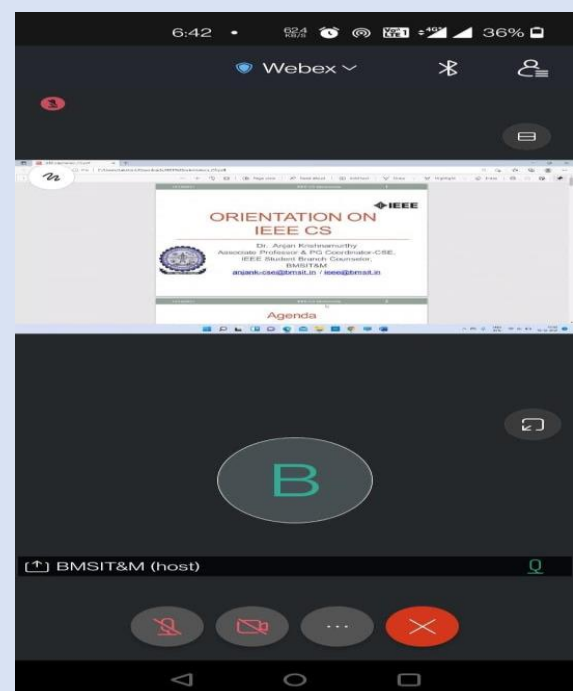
6:42 • 624 KB/S 36%

Webex

ORIENTATION ON IEEE CS

IEEE

Dr. Anjan Krishnamurthy
Associate Professor & PG Coordinator-CSE,
IEEE Student Branch Counselor,
BMSIT&M
anjank-cse@bmsit.in / ieee@bmsit.in

Agenda

B

BMSIT&M (host)